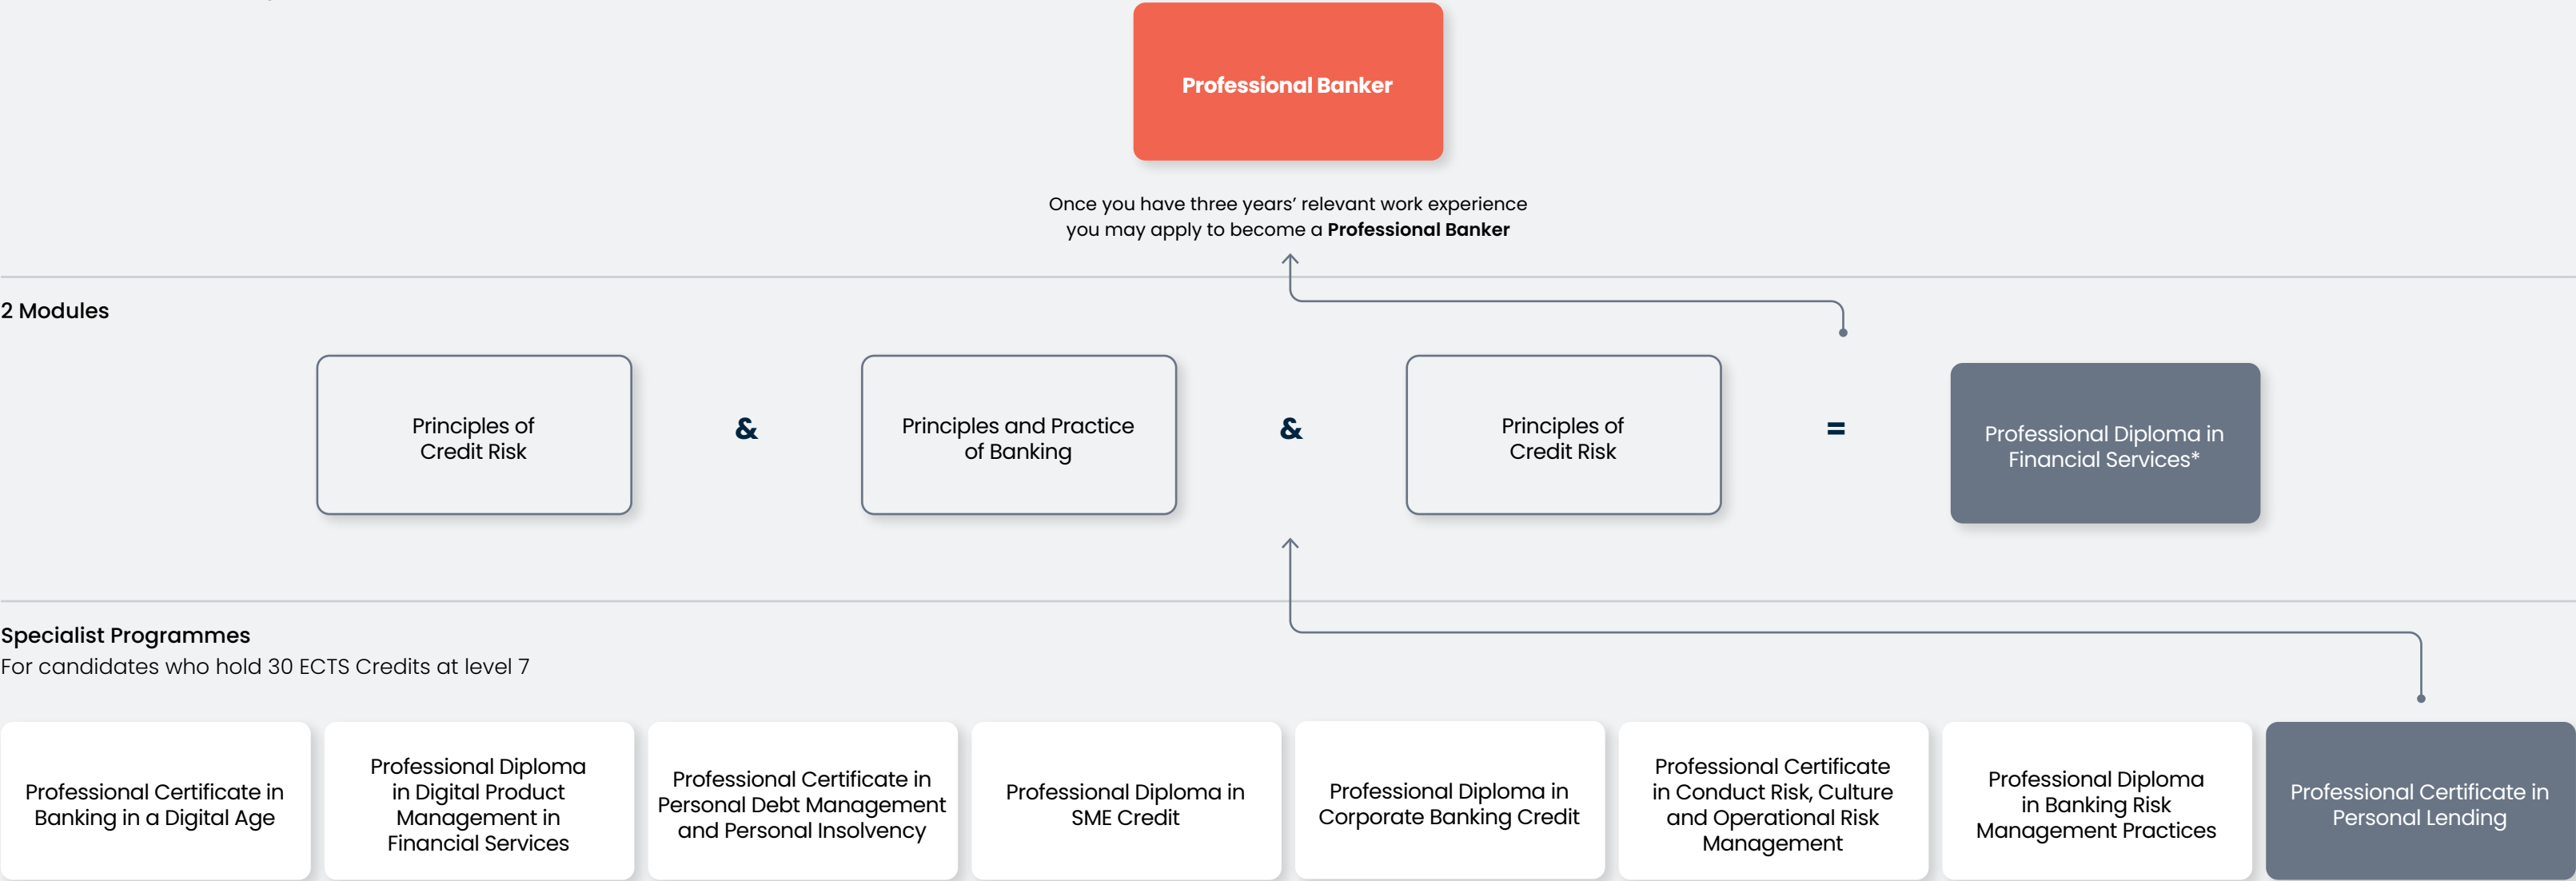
Professional Banker

Once you have three years' relevant work experience you may apply to become a **Professional Banker**

2 Modules

Principles of Credit Risk

&

Principles and Practice of Banking

&

Principles of Credit Risk

=

Professional Diploma in Financial Services*

Specialist Programmes

For candidates who hold 30 ECTS Credits at level 7

Professional Certificate in Banking in a Digital Age

Professional Diploma in Digital Product Management in Financial Services

Professional Certificate in Personal Debt Management and Personal Insolvency

Professional Diploma in SME Credit

Professional Diploma in Corporate Banking Credit

Professional Certificate in Conduct Risk, Culture and Operational Risk Management

Professional Diploma in Banking Risk Management Practices

Professional Certificate in Personal Lending